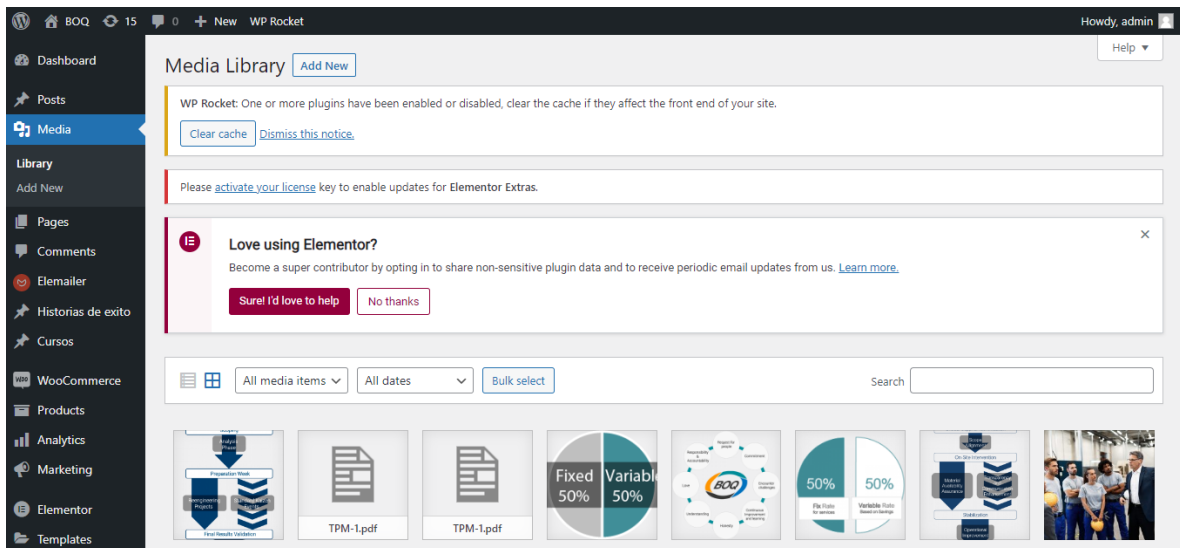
BOQ 15 0 New WP Rocket

Howdy, admin

Dashboard
Posts
Media
Library
Add New
Pages
Comments
Elemailer
Historias de exito
Cursos
WooCommerce
Products
Analytics
Marketing
Elementor
Templates

Help ▼

Media Library Add New

WP Rocket: One or more plugins have been enabled or disabled, clear the cache if they affect the front end of your site.

Clear cache Dismiss this notice.

Please activate your license key to enable updates for Elementor Extras.

Love using Elementor?

Become a super contributor by opting in to share non-sensitive plugin data and to receive periodic email updates from us. Learn more.

Sure! I'd love to help No thanks

All media items All dates Bulk select Search

Preparation Week
Final Results Validation

TPM-1.pdf
TPM-1.pdf

Fixed 50%
Variable 50%

BOQ

50%
50%
Fix Rate
Variable Rate

On-Site Intervention
Stabilization